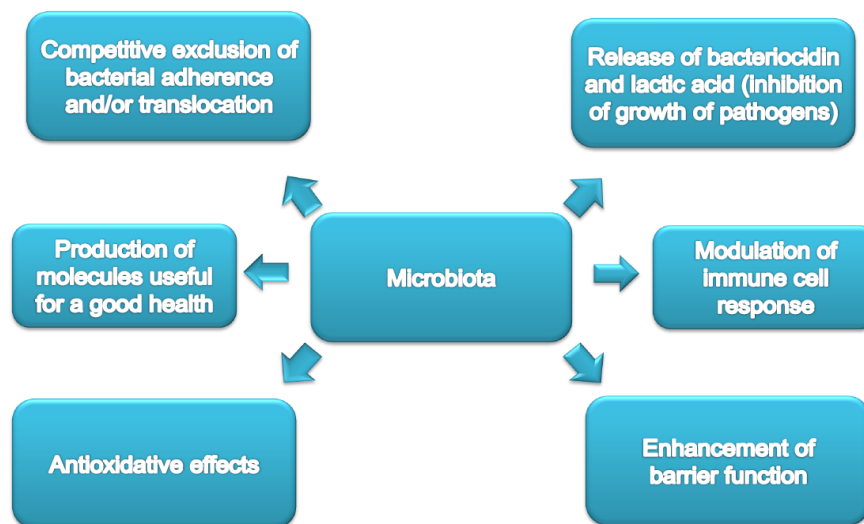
Competitive exclusion of bacterial adherence and/or translocation

Release of bacteriocidin and lactic acid (inhibition of growth of pathogens)

Production of molecules useful for a good health

Microbiota

Modulation of immune cell response

Antioxidative effects

Enhancement of barrier function